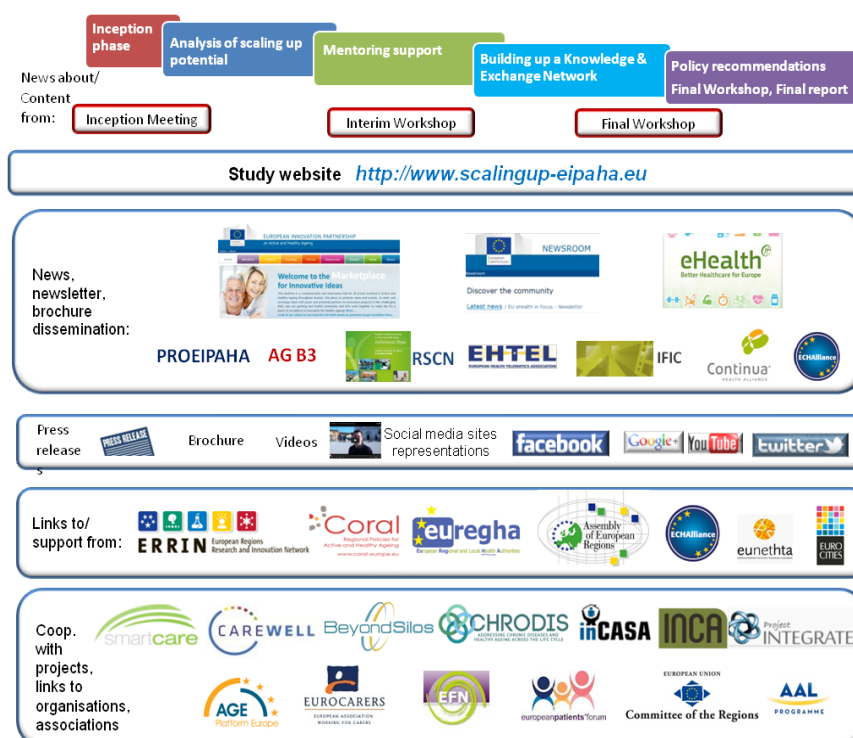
Inception phase

Analysis of scaling up potential

Mentoring support

Building up a Knowledge & Exchange Network

Policy recommendations Final Workshop, Final report

News about/ Content from:

Inception Meeting

Interim Workshop

Final Workshop

Study website http://www.scalingup-eipaha.eu

News, newsletter, brochure dissemination:

EUROPEAN INNOVATION PARTNERSHIP on Active and Healthy Ageing

Welcome to the Marketplace for Innovative Ideas

NEWSROOM

Discover the community

Latest news / EU ehealth in focus - Newsletter

eHealth Better Healthcare for Europe

PROEIPAHA

AG B3

RSCN

EHTEL EUROPEAN HEALTH TELEMATICS ASSOCIATION

IFIC

Continua HEALTH ALLIANCE

ECHAlliance

Press release s

PRESS RELEASE

Brochure

Videos

Social media sites representations

facebook

Google+

YouTube

twitter

Links to/ support from:

ERRIN European Regions Research and Innovation Network

Coral Regional Policies for Active and Healthy Ageing www.coral-europe.eu

euregha European Regional and Local Health Authorities

Assembly of European Regions

ECHAlliance

eunethta

EURO CITIES

Coop. with projects, links to organisations, associations

smartcare

CAREWELL

BeyondSilos

CHRODIS ADDRESSING CHRONIC DISEASES AND HEALTHY AGEING ACROSS THE LIFE CYCLE

inCASA

INCA

Project INTEGRATE

AGE Platform Europe

EUROCARERS EUROPEAN ASSOCIATION WORKING FOR CARERS

EFN

europeanpatients'forum

EUROPEAN UNION Committee of the Regions

AAL PROGRAMME